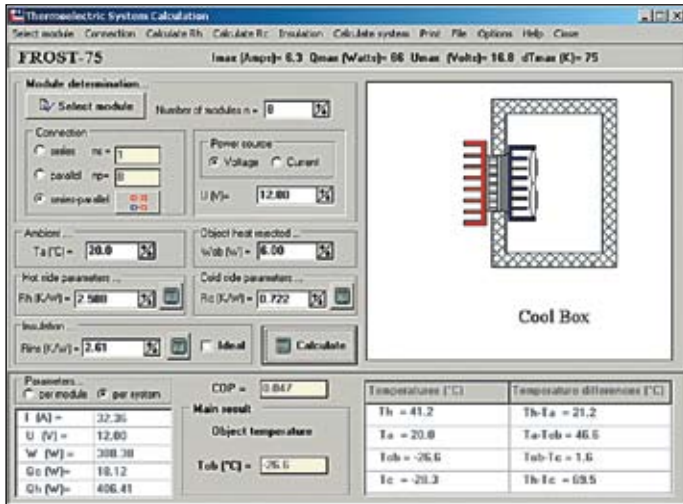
Thermoelectric Systems Calculation

Select module Connection Calculate Rh Calculate Rc Insulation Calculate system Print File Options Help Close

FROST-75

Imax (Amps)= 6.3 Qmax (Watts)= 66 Umax (Volts)= 16.8 dTmax (K)= 75

Module determination

Select module

Number of modules n = 8

Connection

series ns = 1

parallel np = 8

series-parallel

Power source

Voltage Current

U (V)= 12.80

Ambient

Ta (°C) = 20.0

Object heat rejected

Wob (W) = 6.00

Hot side parameters

Rh (K/W) = 2.580

Cold side parameters

Rc (K/W) = 0.722

Insulation

Rins (K/W) = 2.61

Ideal

Calculate

Cool Box

Parameters

per module per system

| | |
|---|---|
| I (A) = | 32.36 |
| U (V) = | 12.80 |
| W (W) = | 388.38 |
| Qc (W)= | 18.12 |
| Qh (W)= | 406.41 |

COP = 0.047

Main result

Object temperature

Tob (°C) = -26.6

| Temperatures (°C) | Temperature differences (°C) |
|---|---|
| Th = 41.2 | Th-Ta = 21.2 |
| Ta = 20.0 | Ta-Tob = 46.6 |
| Tob = -26.6 | Tob-Tc = 1.6 |
| Tc = -28.3 | Th-Tc = 69.5 |